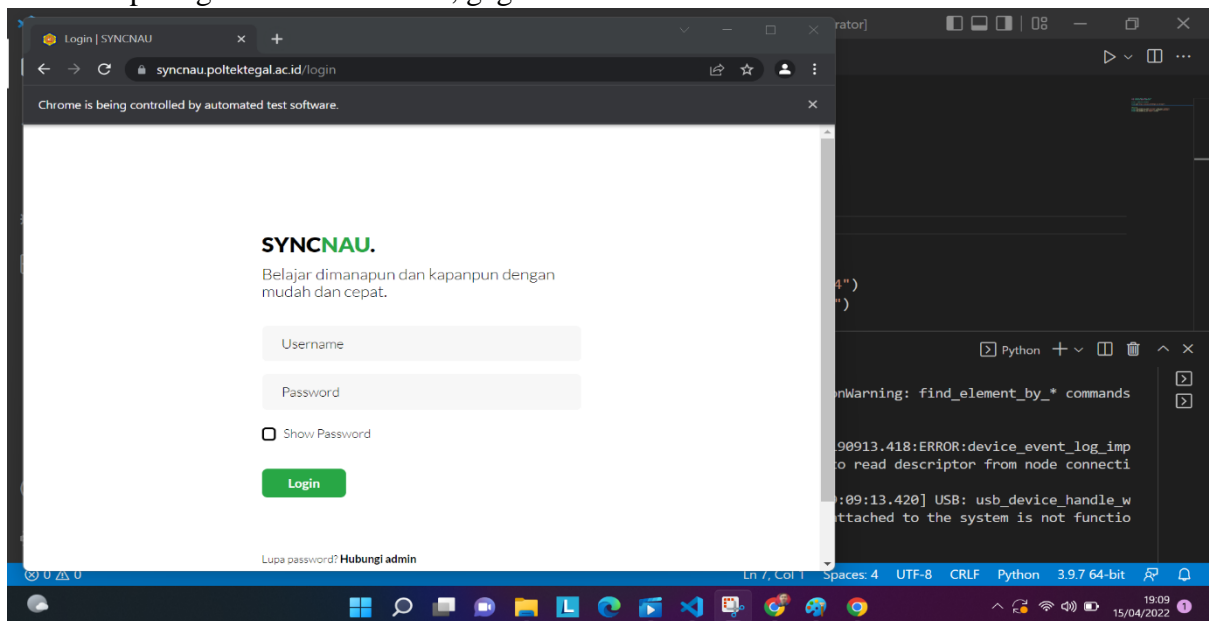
Login | SYNCNAU

syncnau.poltektegal.ac.id/login

Chrome is being controlled by automated test software.

SYNCNAU.

Belajar dimanapun dan kapanpun dengan mudah dan cepat.

Username

Password

Show Password

Login

Lupa password? Hubungi admin

rator]

4")
")

Python

nWarning: find_element_by_* commands

90913.418:ERROR:device_event_log_imp
o read descriptor from node connecti

:09:13.420] USB: usb_device_handle_w
ttached to the system is not functio

⊗ 0 ⚠ 0

Ln 7, Col 1 Spaces: 4 UTF-8 CRLF Python 3.9.7 64-bit

19:09
15/04/2022